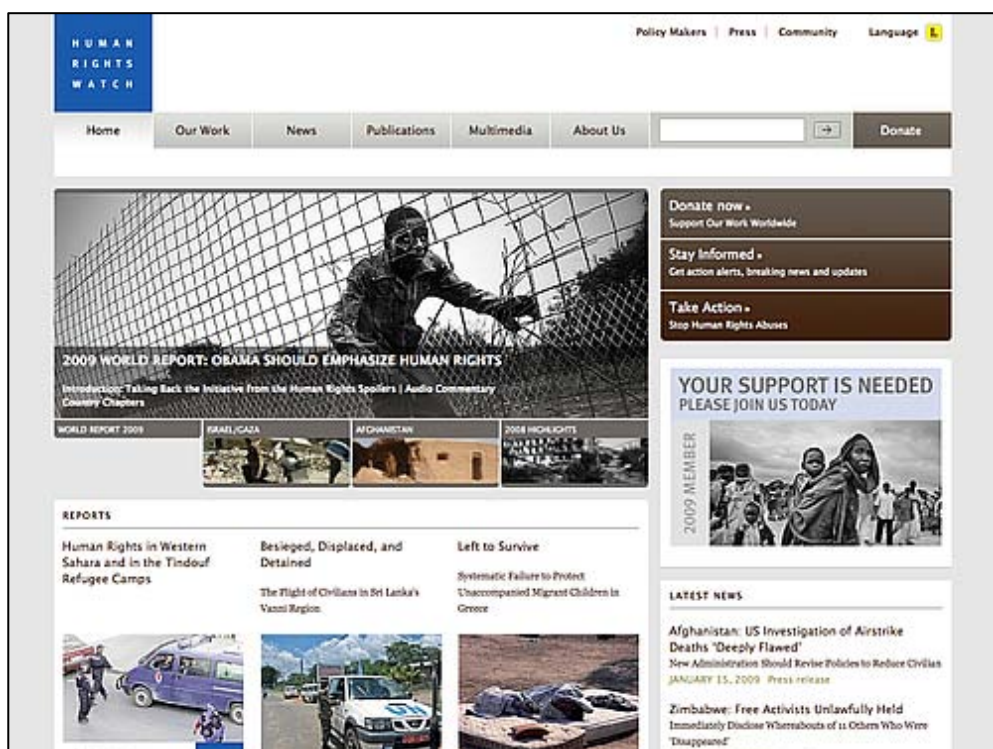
HUMAN RIGHTS WATCH

Policy Makers | Press | Community Language

Home Our Work News Publications Multimedia About Us Donate

2009 WORLD REPORT: OBAMA SHOULD EMPHASIZE HUMAN RIGHTS

Introduction: Taking Back the Initiative from the Human Rights Spoilers | Audio Commentary
Country Chapters

WORLD REPORT 2009 ISRAEL/GAZA AFGHANISTAN 2008 HIGHLIGHTS

Donate now
Support Our Work Worldwide

Stay Informed
Get action alerts, breaking news and updates

Take Action
Stop Human Rights Abuses

YOUR SUPPORT IS NEEDED
PLEASE JOIN US TODAY

2009 MEMBER

REPORTS

Human Rights in Western Sahara and in the Tindouf Refugee Camps

Besieged, Displaced, and Detained

The Plight of Civilians in Sri Lanka's Vanni Region

Left to Survive

Systematic Failure to Protect Unaccompanied Migrant Children in Greece

LATEST NEWS

Afghanistan: US Investigation of Airstrike Deaths 'Deeply Flawed'
New Administration Should Revise Policies to Reduce Civilian
JANUARY 15, 2009 Press release

Zimbabwe: Free Activists Unlawfully Held
Immediately Disclose Whereabouts of 11 Others Who Were 'Disappeared'